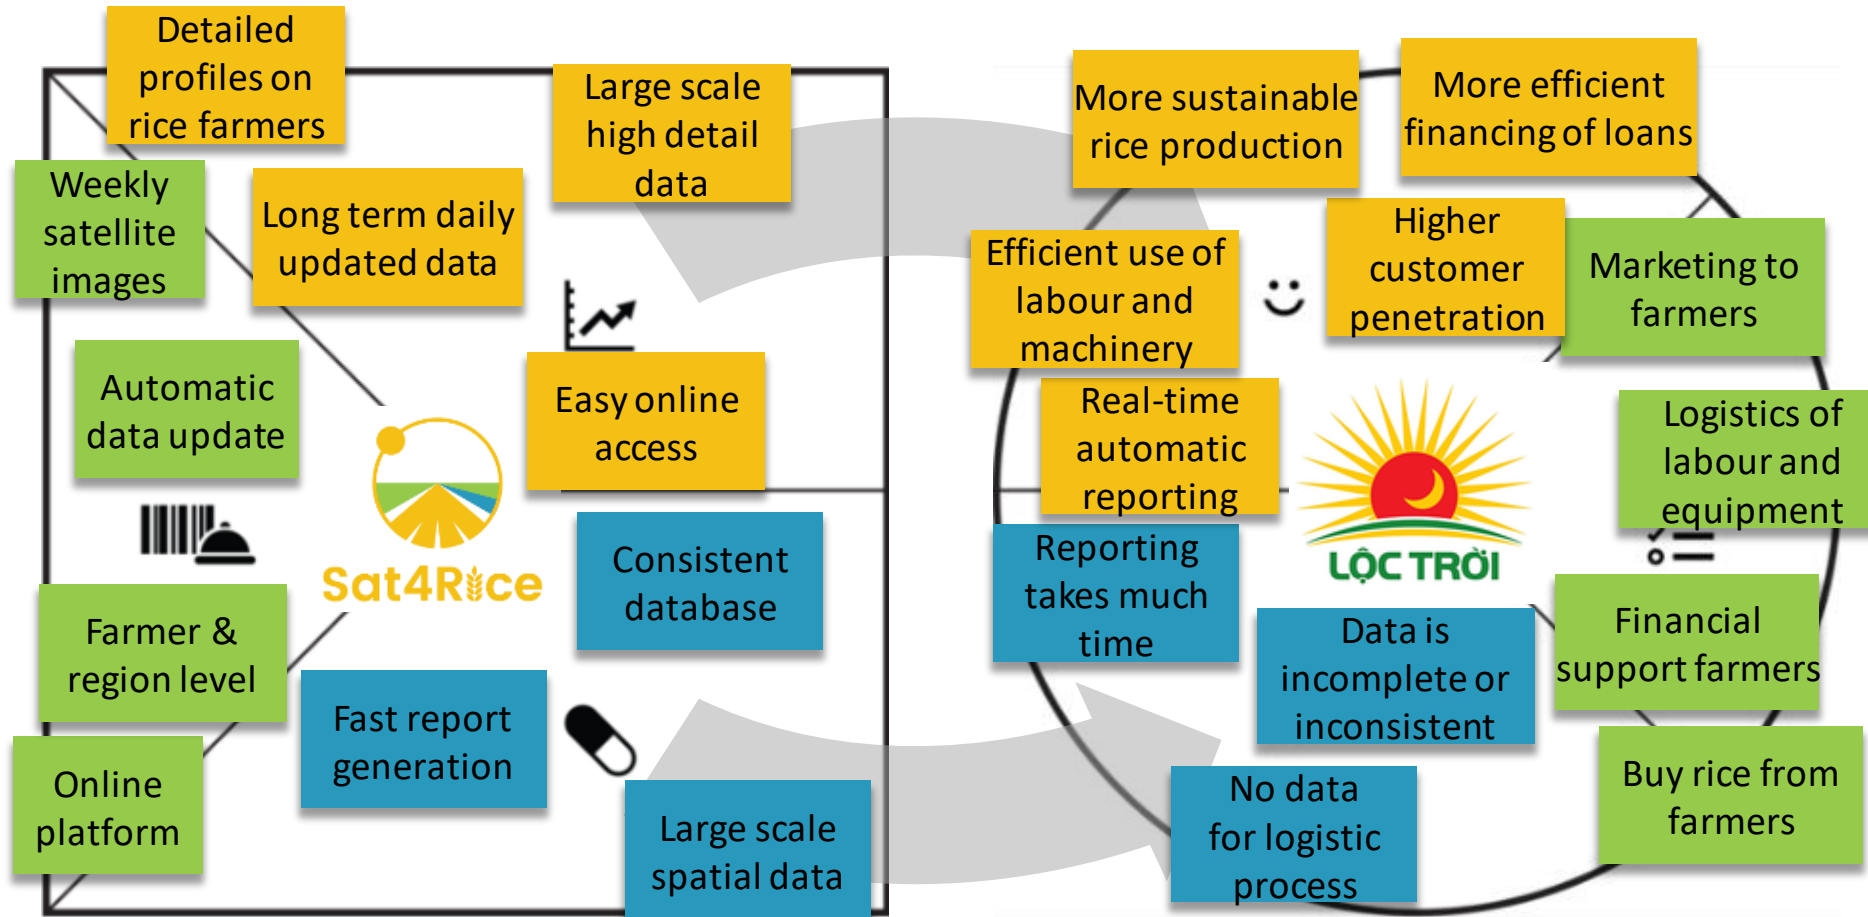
Detailed profiles on rice farmers

Large scale high detail data

Weekly satellite images

Long term daily updated data

Automatic data update

Easy online access

Sat4Rice

Consistent database

Farmer & region level

Fast report generation

Online platform

Large scale spatial data

More sustainable rice production

More efficient financing of loans

Efficient use of labour and machinery

Higher customer penetration

Marketing to farmers

Real-time automatic reporting

LỘC TRỜI

Logistics of labour and equipment

Reporting takes much time

Data is incomplete or inconsistent

Financial support farmers

No data for logistic process

Buy rice from farmers